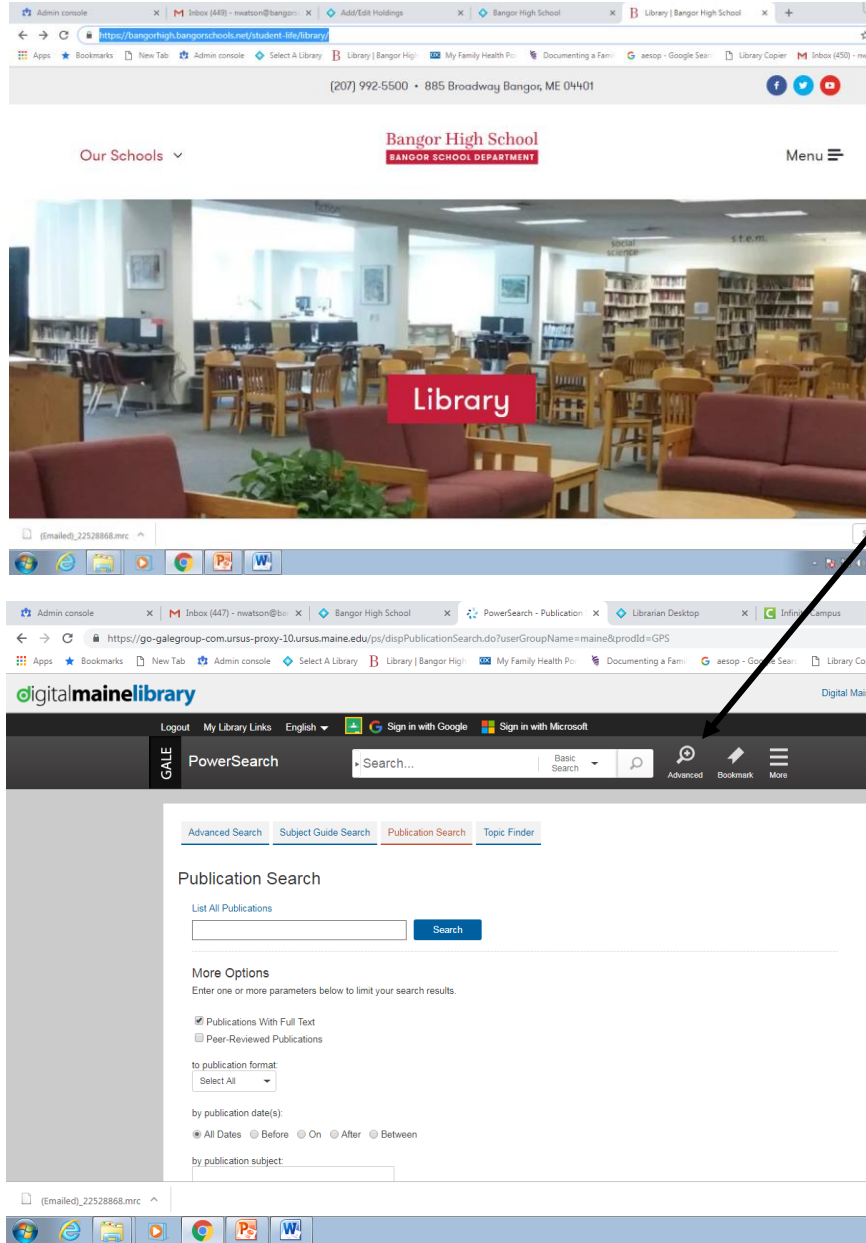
Admin console ×
Inbox (449) - nwatson@bangor ×
Add/Edit Holdings ×
Bangor High School ×
Library | Bangor High School ×
https://bangorhigh.bangorschools.net/student-life/library/
Apps Bookmarks New Tab Admin console Select A Library Library | Bangor High My Family Health Po Documenting a Fam aesop - Google Sear Library Copier Inbox (450) - n

(207) 992-5500 • 885 Broadway Bangor, ME 04401

Our Schools
Bangor High School
BANGOR SCHOOL DEPARTMENT
Menu

social science
s.t.e.m.
Library

(Emailed)_22528868.mrc

Admin console ×
Inbox (447) - nwatson@ba ×
Bangor High School ×
PowerSearch - Publication ×
Librarian Desktop ×
Infinite Campus
https://go-galegroup-com.ursus-proxy-10.ursus.maine.edu/ps/dispPublicationSearch.do?userGroupName=maine&prodId=GPS
Apps Bookmarks New Tab Admin console Select A Library Library | Bangor High My Family Health Po Documenting a Fami aesop - Google Sear Library Co

digitalmainelibrary
Digital Mai

Logout My Library Links English Sign in with Google Sign in with Microsoft
GALE PowerSearch Search... Basic Search Advanced Bookmark More

Advanced Search Subject Guide Search Publication Search Topic Finder

Publication Search
List All Publications
Search

More Options
Enter one or more parameters below to limit your search results.
Publications With Full Text
Peer-Reviewed Publications
to publication format:
Select All
by publication date(s):
All Dates Before On After Between
by publication subject:

(Emailed)_22528868.mrc